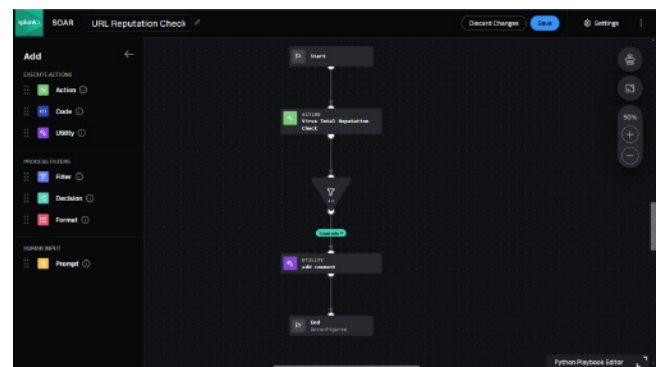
splunk> SOAR URL Reputation Check

Discard Changes Save Settings

Add

EXECUTE ACTIONS

Action

Code

Utility

PROCESS FILTERS

Filter

Decision

Format

HUMAN INPUT

Prompt

Start

ACTION
Virus Total Reputation Check

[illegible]

UTILITY
add comment

End
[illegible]

90%

Python Playbook Editor